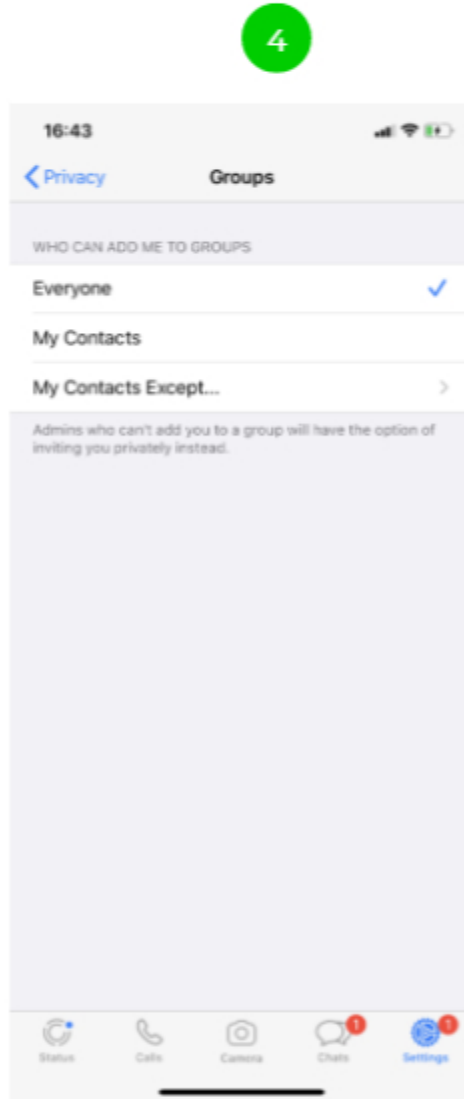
4

16:43

Privacy

Groups

WHO CAN ADD ME TO GROUPS

Everyone

My Contacts

My Contacts Except...

Admins who can't add you to a group will have the option of inviting you privately instead.

Status

Calls

Camera

1

Chats

1

Settings